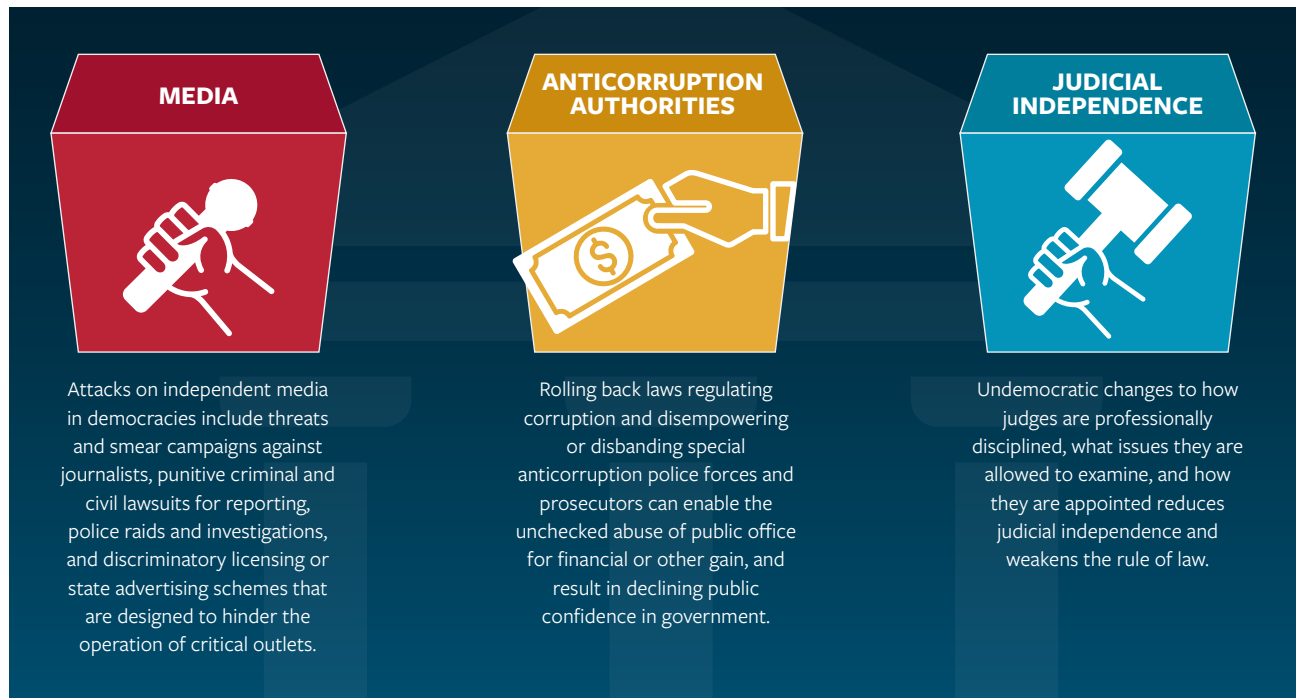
MEDIA

Attacks on independent media in democracies include threats and smear campaigns against journalists, punitive criminal and civil lawsuits for reporting, police raids and investigations, and discriminatory licensing or state advertising schemes that are designed to hinder the operation of critical outlets.

ANTICORRUPTION AUTHORITIES

Rolling back laws regulating corruption and disempowering or disbanding special anticorruption police forces and prosecutors can enable the unchecked abuse of public office for financial or other gain, and result in declining public confidence in government.

JUDICIAL INDEPENDENCE

Undemocratic changes to how judges are professionally disciplined, what issues they are allowed to examine, and how they are appointed reduces judicial independence and weakens the rule of law.